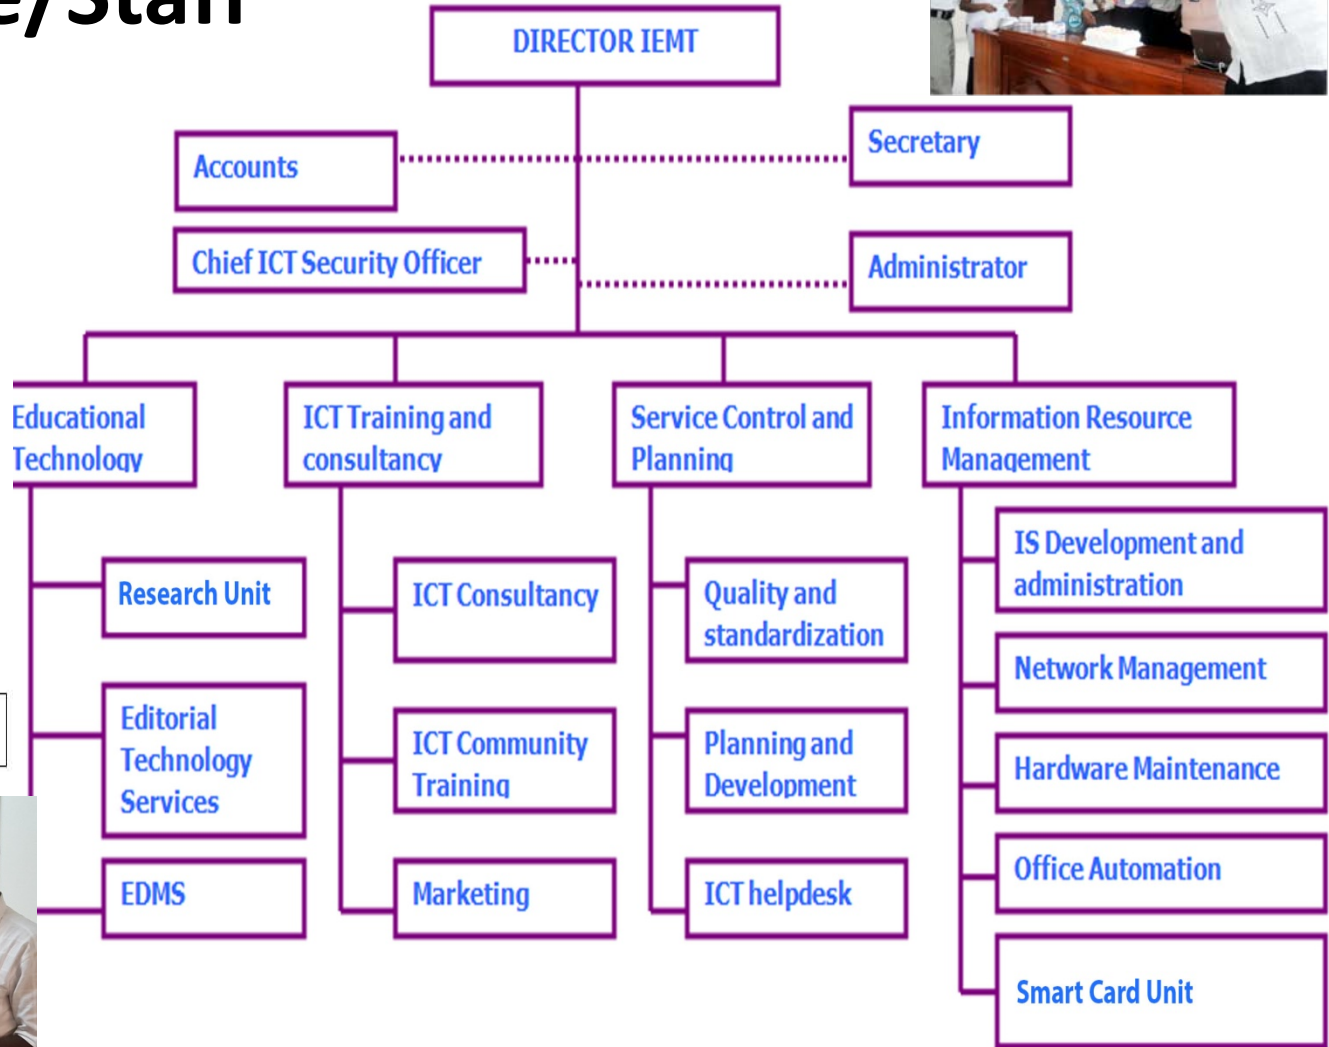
e/Staff

DIRECTOR IEMT

Accounts

Secretary

Chief ICT Security Officer

Administrator

Educational Technology

ICT Training and consultancy

Service Control and Planning

Information Resource Management

Research Unit

Editorial Technology Services

EDMS

ICT Consultancy

ICT Community Training

Marketing

Quality and standardization

Planning and Development

ICT helpdesk

IS Development and administration

Network Management

Hardware Maintenance

Office Automation

Smart Card Unit